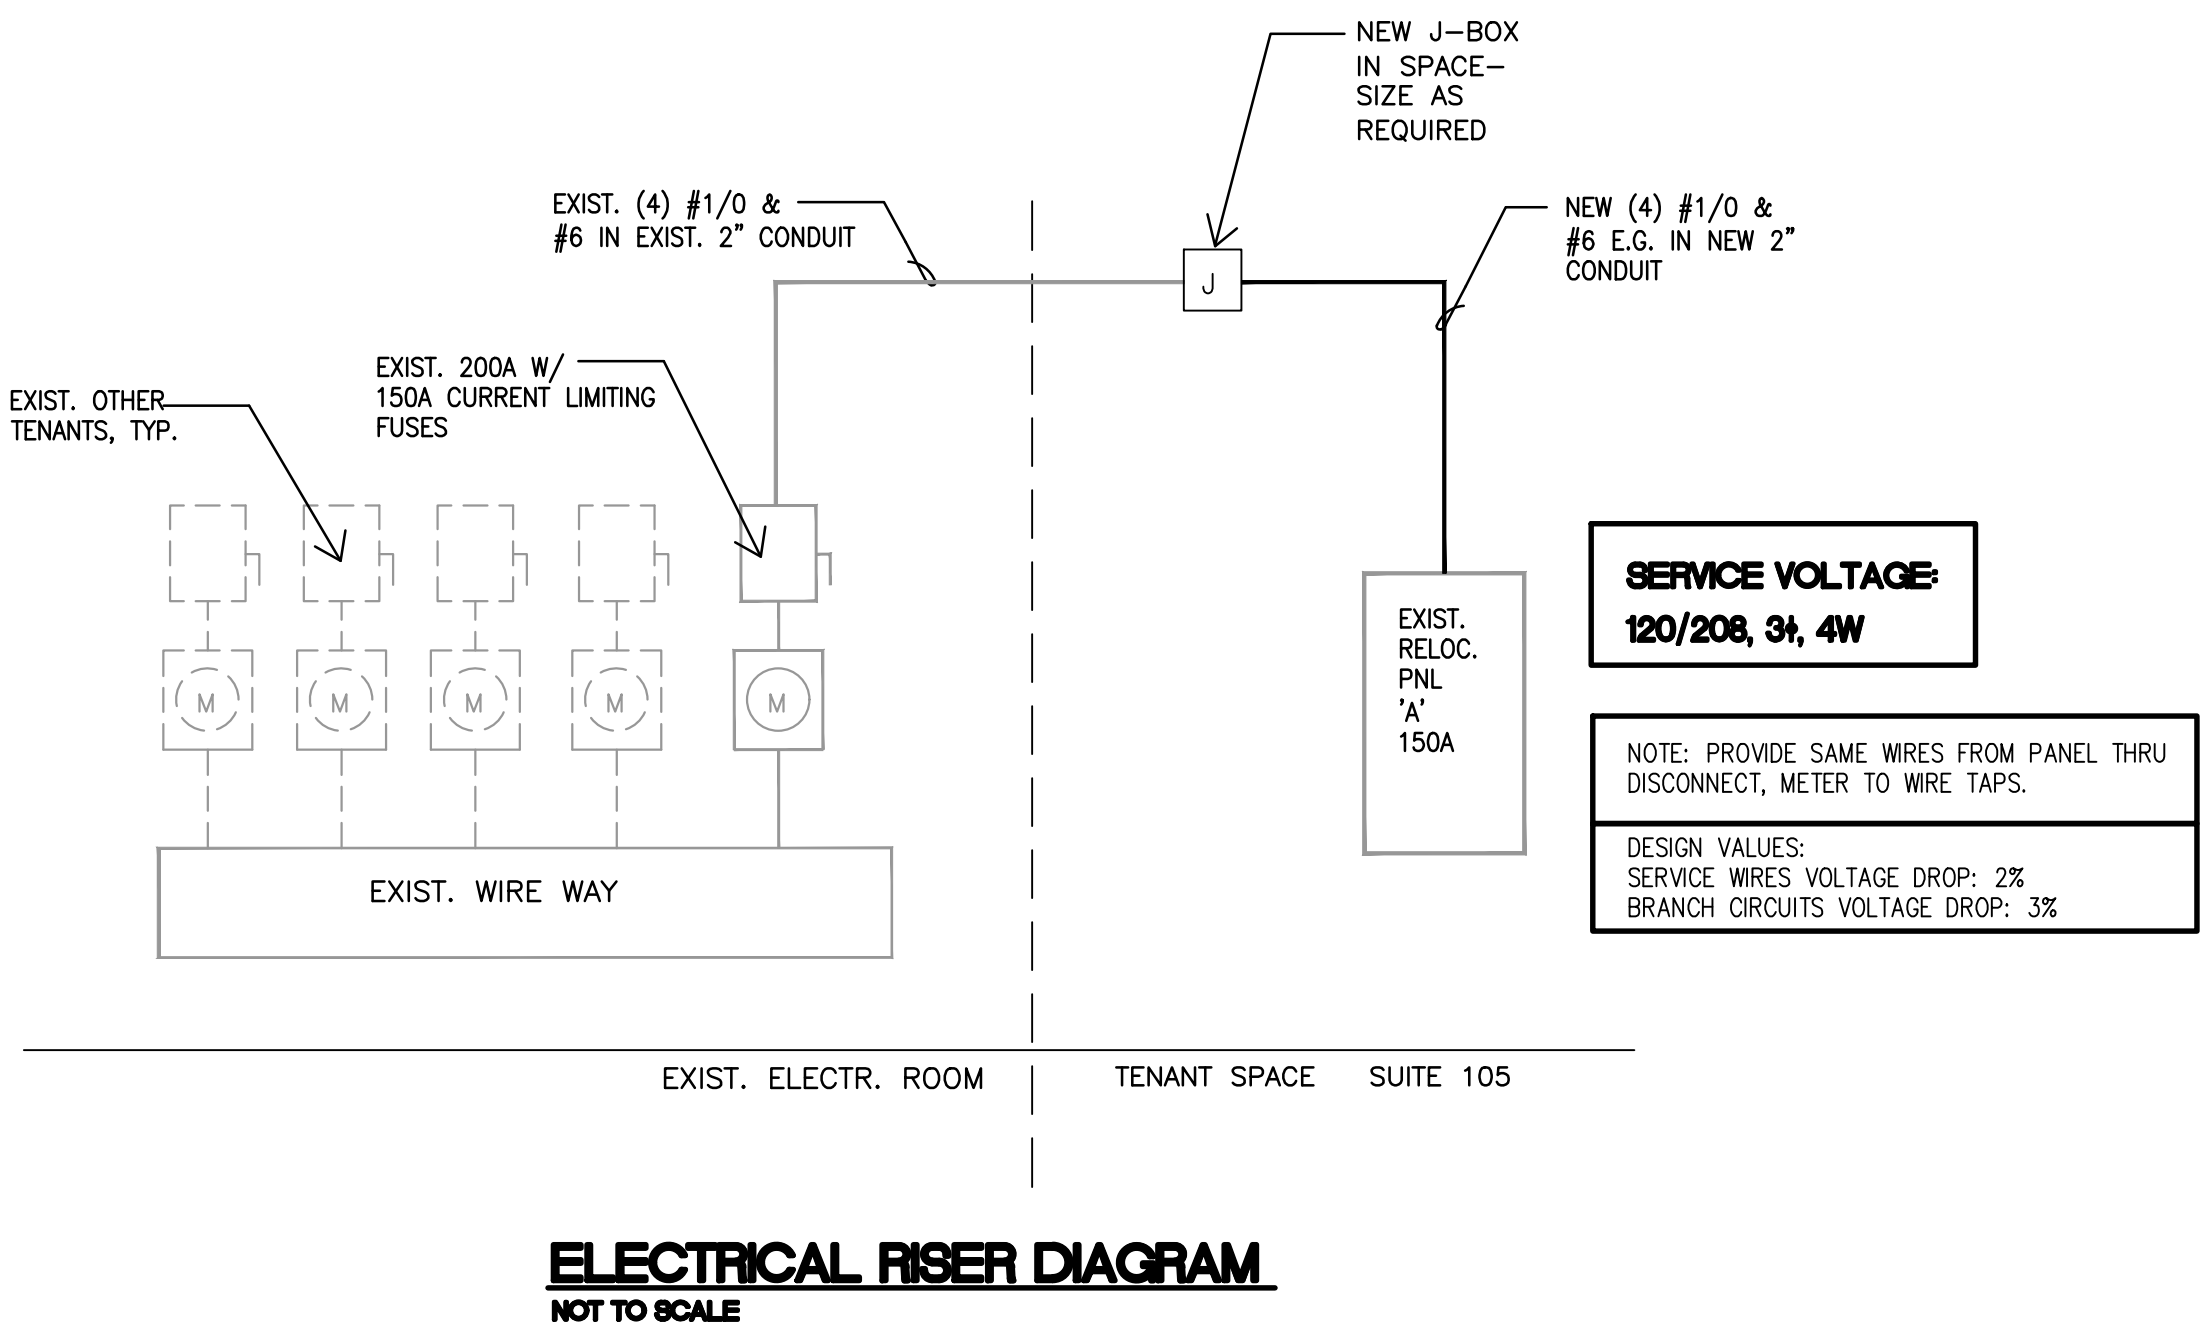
NEW J-BOX IN SPACE- SIZE AS REQUIRED

EXIST. (4) #1/0 & #6 IN EXIST. 2" CONDUIT

NEW (4) #1/0 & #6 E.G. IN NEW 2" CONDUIT

J

EXIST. 200A W/ 150A CURRENT LIMITING FUSES

EXIST. OTHER TENANTS, TYP.

M

M

M

M

M

EXIST. WIRE WAY

EXIST. RELOC. PNL 'A' 150A

SERVICE VOLTAGE:
120/208, 3ϕ, 4W

NOTE: PROVIDE SAME WIRES FROM PANEL THRU DISCONNECT, METER TO WIRE TAPS.

DESIGN VALUES:
SERVICE WIRES VOLTAGE DROP: 2%
BRANCH CIRCUITS VOLTAGE DROP: 3%

EXIST. ELECTR. ROOM

TENANT SPACE SUITE 105

ELECTRICAL RISER DIAGRAM
NOT TO SCALE